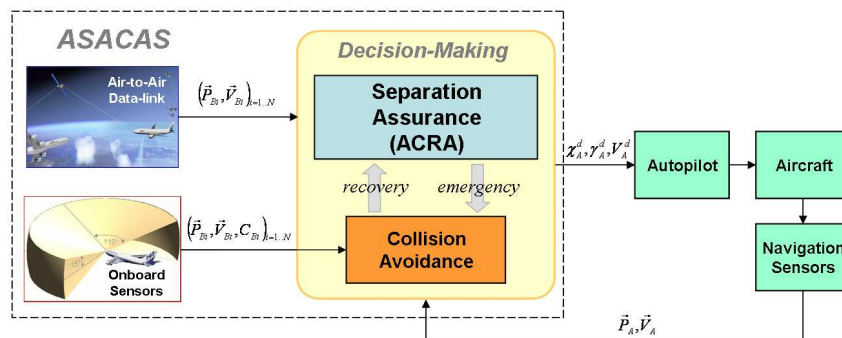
ASACAS

Decision-Making

Air-to-Air Data-link

$\left(\vec{P}_{Bi}, \vec{V}_{Bi}\right)_{i=1..N}$

Separation Assurance (ACRA)

$\chi_A^d, \gamma_A^d, V_A^d$

Autopilot

Aircraft

recovery

emergency

$\left(\vec{P}_{Bi}, \vec{V}_{Bi}, C_{Bi}\right)_{i=1..N}$

Collision Avoidance

110°

15°

Onboard Sensors

Navigation Sensors

$\vec{P}_A, \vec{V}_A$